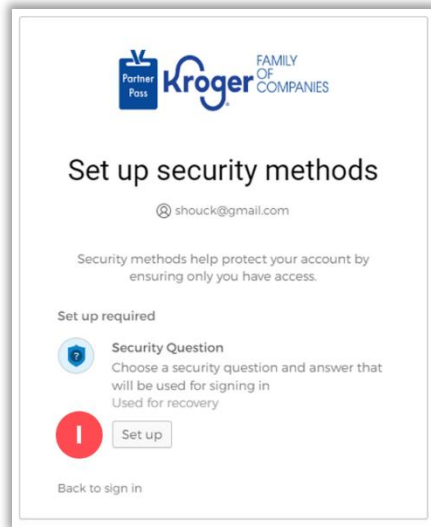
Partner Pass Kroger FAMILY OF COMPANIES

Set up security methods

shouck@gmail.com

Security methods help protect your account by ensuring only you have access.

Set up required

Security Question
Choose a security question and answer that will be used for signing in
Used for recovery

1

Set up

Back to sign in